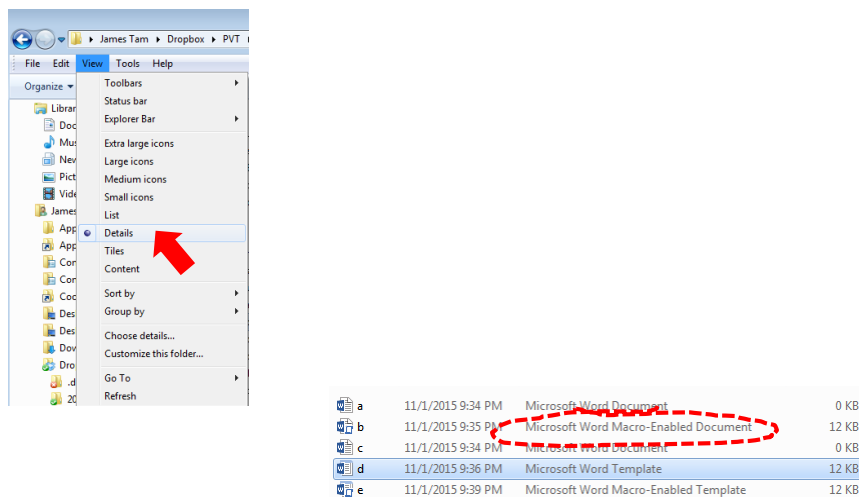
James Tam ▸ Dropbox ▸ PVT

File Edit View Tools Help

Organize

Librar
Doc
Mus
Nev
Pict
Vide
James
App
App
Con
Con
Coo
Des
Des
Dov
Dro
.d
20

Toolbars
Status bar
Explorer Bar
Extra large icons
Large icons
Medium icons
Small icons
List
Details
Tiles
Content
Sort by
Group by
Choose details...
Customize this folder...
Go To
Refresh

| | | | |
|---|---|---|---|
| a | 11/1/2015 9:34 PM | Microsoft Word Document | 0 KB |
| b | 11/1/2015 9:35 PM | Microsoft Word Macro-Enabled Document | 12 KB |
| c | 11/1/2015 9:34 PM | Microsoft Word Document | 0 KB |
| d | 11/1/2015 9:36 PM | Microsoft Word Template | 12 KB |
| e | 11/1/2015 9:39 PM | Microsoft Word Macro-Enabled Template | 12 KB |